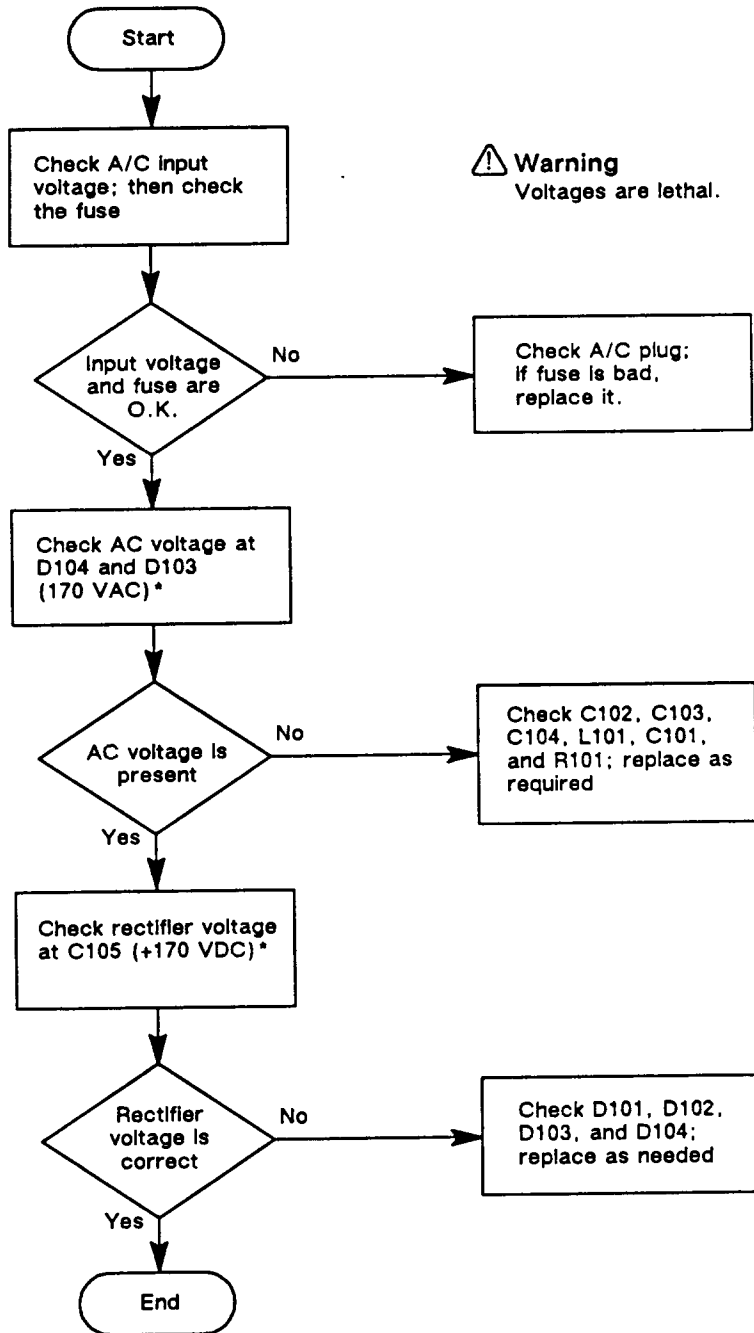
Start

Check A/C input voltage; then check the fuse

⚠ Warning
Voltages are lethal.

Input voltage and fuse are O.K.

No

Check A/C plug; if fuse is bad, replace it.

Yes

Check AC voltage at D104 and D103 (170 VAC)*

AC voltage is present

No

Check C102, C103, C104, L101, C101, and R101; replace as required

Yes

Check rectifier voltage at C105 (+170 VDC)*

Rectifier voltage is correct

No

Check D101, D102, D103, and D104; replace as needed

Yes

End